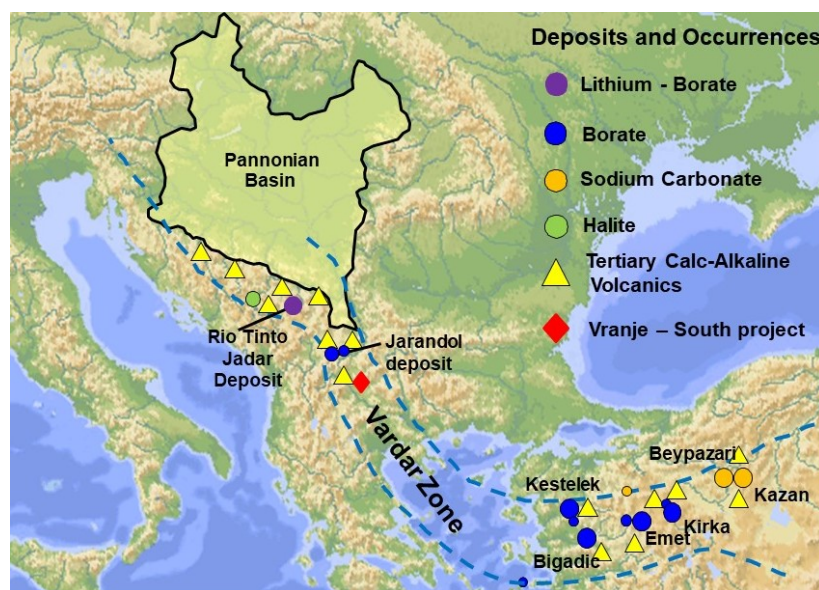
Deposits and Occurrences

Lithium - Borate

Borate

Sodium Carbonate

Halite

Tertiary Calc-Alkaline Volcanics

Vranje – South project

Pannonian Basin

Rio Tinto Jadar Deposit

Jarandol deposit

Vardar Zone

Beypazari

Kestelek

Kazan

Kirka

Emet

Bigadic